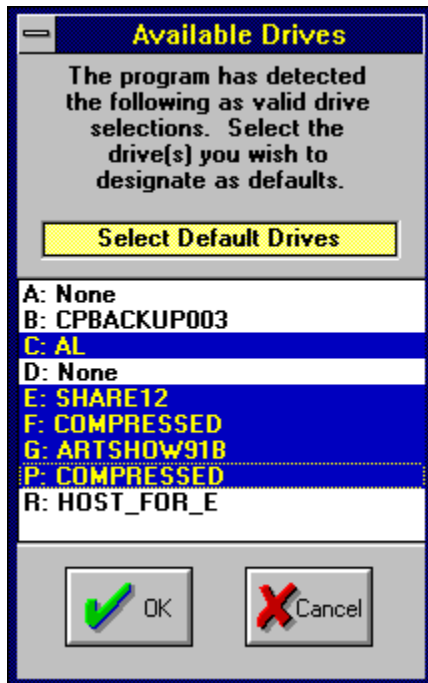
Available Drives

The program has detected the following as valid drive selections. Select the drive(s) you wish to designate as defaults.

Select Default Drives

A: None
B: CPBACKUP003
C: AL
D: None
E: SHARE12
F: COMPRESSED
G: ARTSHOW91B
P: COMPRESSED
R: HOST_FOR_E

OK

Cancel